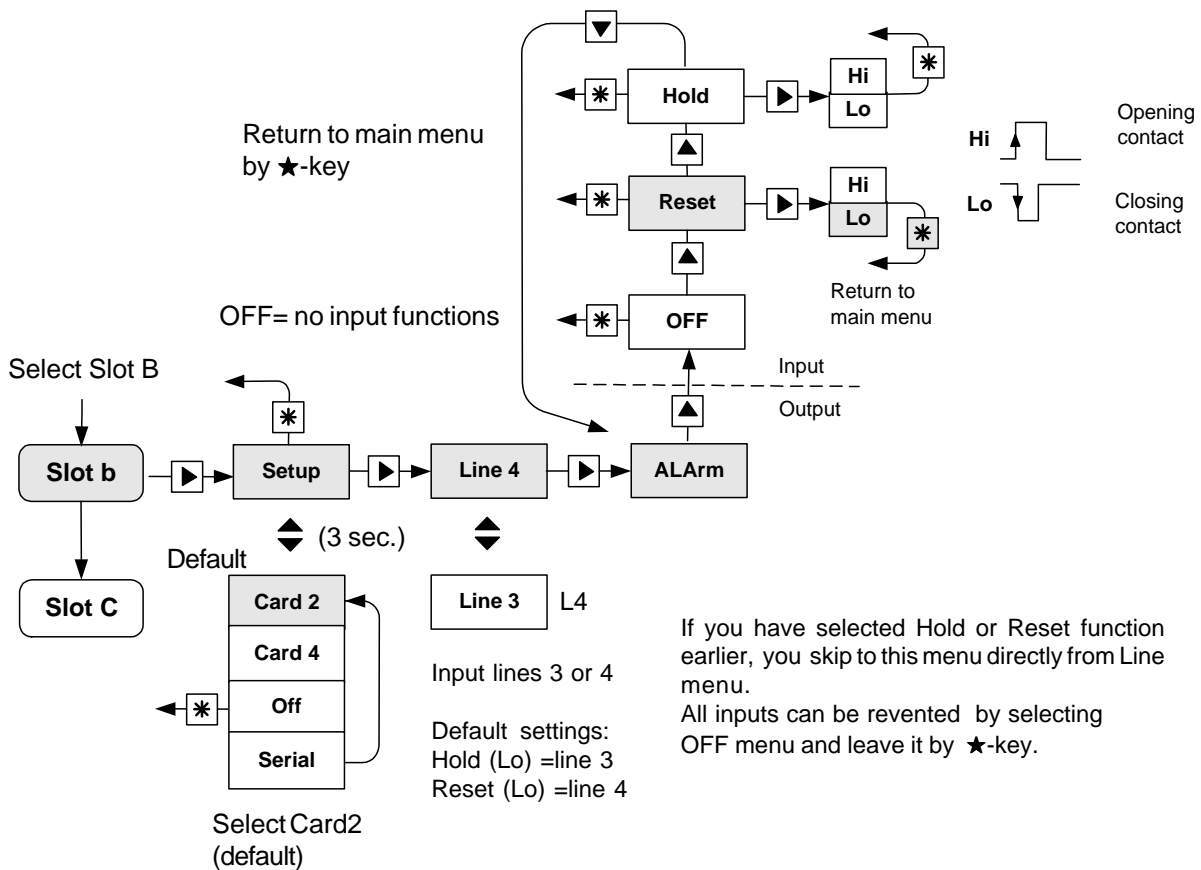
Return to main menu by ★-key

Hold

Hi
Lo

Opening contact

Hi

Reset

Hi
Lo

Lo

Closing contact

Return to main menu

OFF= no input functions

OFF

Input

Output

Select Slot B

Slot b

Setup

Line 4

ALArm

(3 sec.)

Default

Slot C

Card 2
Card 4
Off
Serial

Line 3

L4

Input lines 3 or 4

Default settings:
Hold (Lo) =line 3
Reset (Lo) =line 4

Select Card2 (default)

If you have selected Hold or Reset function earlier, you skip to this menu directly from Line menu.
All inputs can be revented by selecting OFF menu and leave it by ★-key.